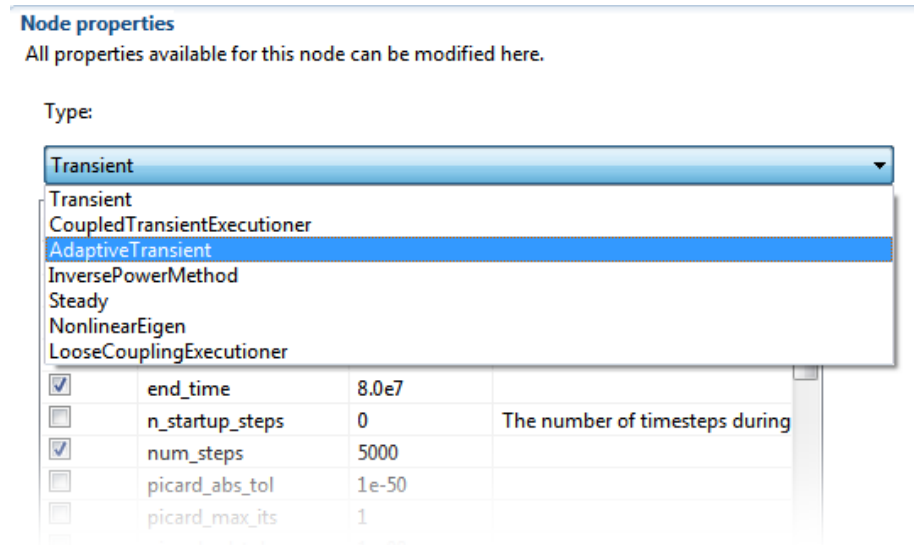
Node properties

All properties available for this node can be modified here.

Type:

Transient

Transient
CoupledTransientExecutioner
AdaptiveTransient
InversePowerMethod
Steady
NonlinearEigen
LooseCouplingExecutioner

| | | | |
|---|---|---|---|
| ☑ | end_time | 8.0e7 | |
| ☐ | n_startup_steps | 0 | The number of timesteps during |
| ☑ | num_steps | 5000 | |
| ☐ | picard_abs_tol | 1e-50 | |
| ☐ | picard_max_its | 1 | |